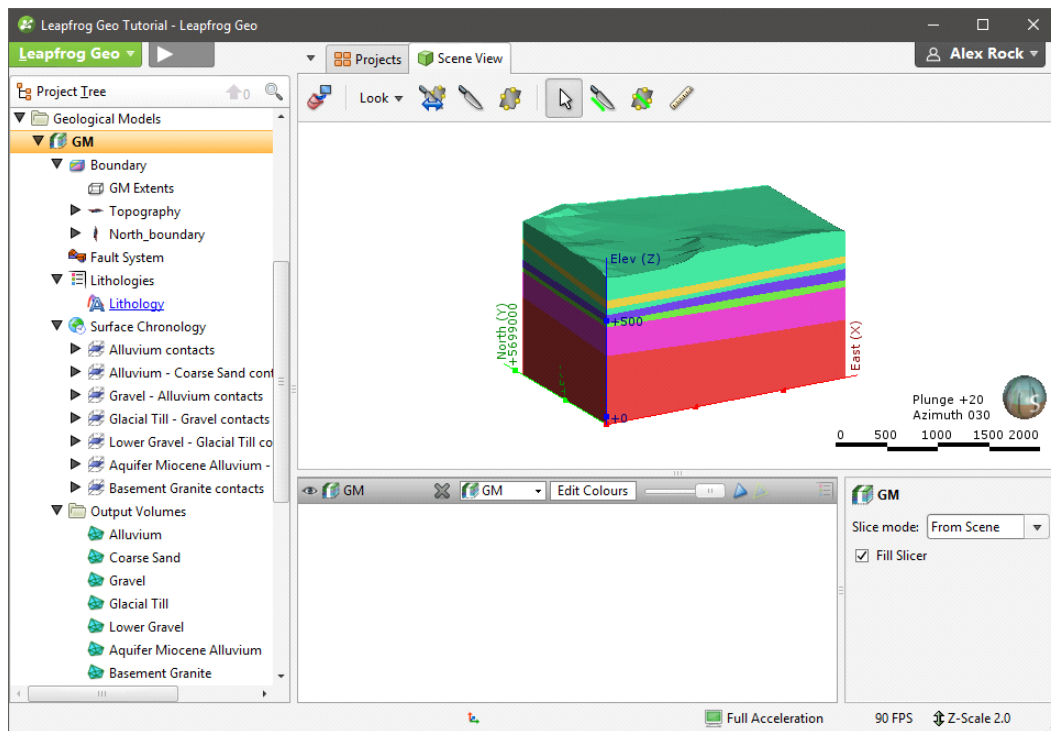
Leapfrog Geo Tutorial - Leapfrog Geo

Leapfrog Geo ▾

Projects
Scene View

Alex Rock ▾

Project Tree

Look ▾

Geological Models
GM
Boundary
GM Extents
Topography
North_boundary
Fault System
Lithologies
Lithology
Surface Chronology
Alluvium contacts
Alluvium - Coarse Sand cont
Gravel - Alluvium contacts
Glacial Till - Gravel contacts
Lower Gravel - Glacial Till co
Aquifer Miocene Alluvium -
Basement Granite contacts
Output Volumes
Alluvium
Coarse Sand
Gravel
Glacial Till
Lower Gravel
Aquifer Miocene Alluvium
Basement Granite

Elev (Z)
North (Y) +5699000
+500
East (X)
+0

Plunge +20
Azimuth 030
0 500 1000 1500 2000

GM
GM
Edit Colours

GM
Slice mode: From Scene
Fill Slicer

Full Acceleration
90 FPS
Z-Scale 2.0